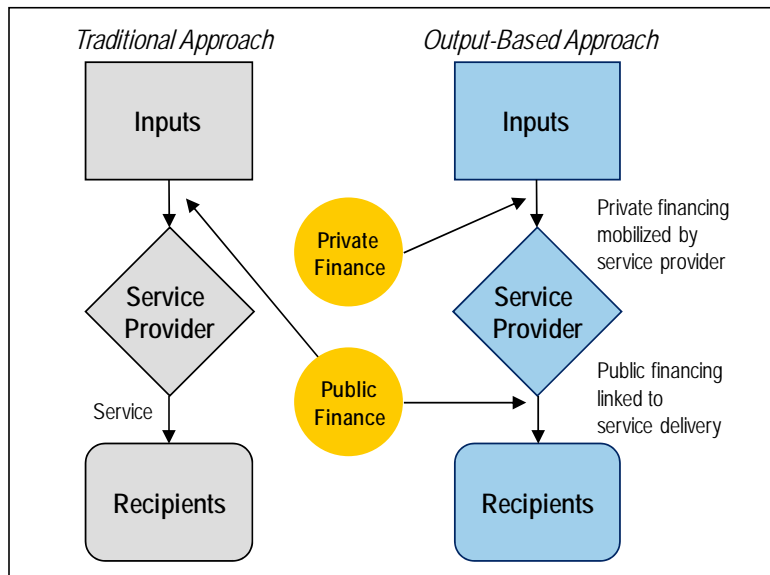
Traditional Approach

Inputs

Service Provider

Service

Recipients

Private Finance

Public Finance

Output-Based Approach

Inputs

Private financing mobilized by service provider

Service Provider

Public financing linked to service delivery

Recipients